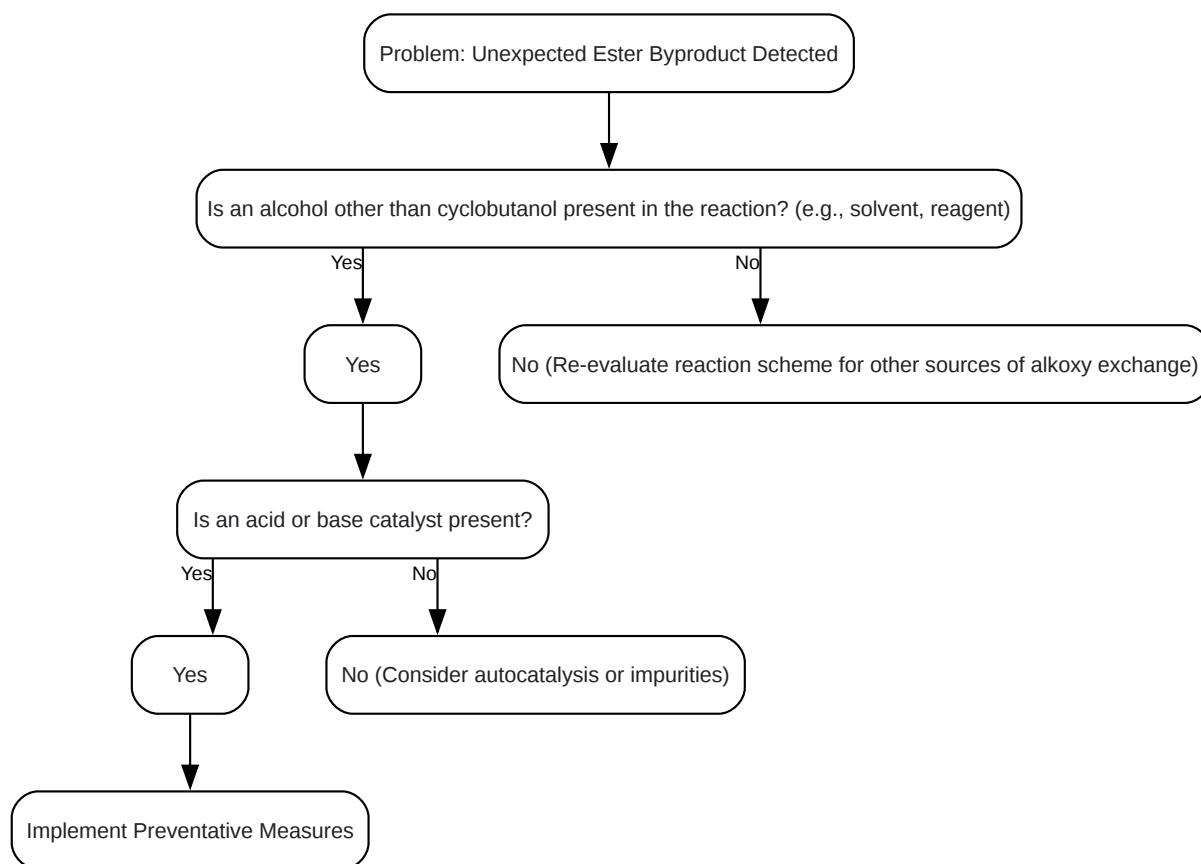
Problem: Unexpected Ester Byproduct Detected

Is an alcohol other than cyclobutanol present in the reaction? (e.g., solvent, reagent)

Yes

No

Yes

No (Re-evaluate reaction scheme for other sources of alkoxy exchange)

Is an acid or base catalyst present?

Yes

No

Yes

No (Consider autocatalysis or impurities)

Implement Preventative Measures